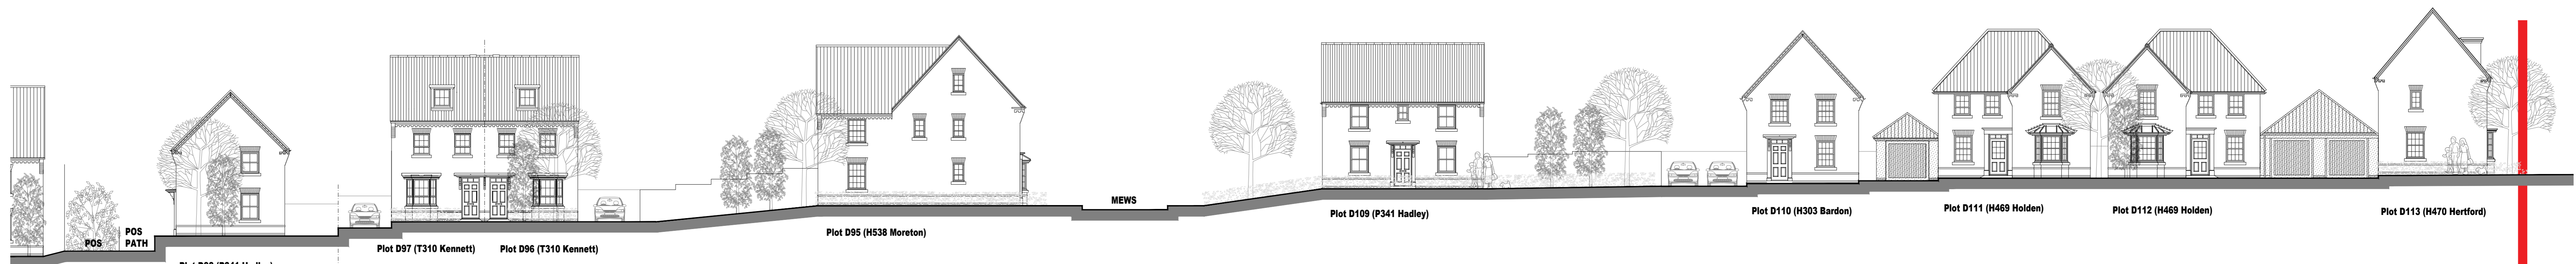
POS

POS PATH

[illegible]

Plot D97 (T310 Kennett)

Plot D96 (T310 Kennett)

Plot D95 (H538 Moreton)

MEWS

Plot D109 (P341 Hadley)

Plot D110 (H303 Bardon)

Plot D111 (H469 Holden)

Plot D112 (H469 Holden)

Plot D113 (H470 Hertford)